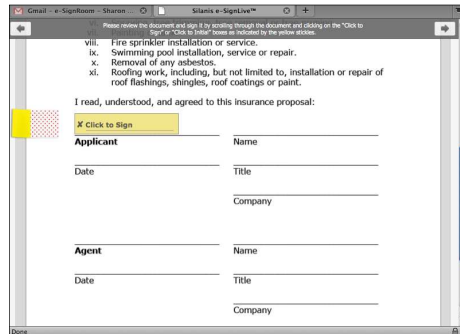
Gmail - e-SignRoom - Sharon ... Silanis e-SignLive™ +

Please review the document and sign it by scrolling through the document and clicking on the "Click to Sign" or "Click to Initial" boxes as indicated by the yellow stickies.

viii. Fire sprinkler installation or service.
ix. Swimming pool installation, service or repair.
x. Removal of any asbestos.
xi. Roofing work, including, but not limited to, installation or repair of roof flashings, shingles, roof coatings or paint.

I read, understood, and agreed to this insurance proposal:

✘ Click to Sign

Applicant

Name

Date

Title

Company

Agent

Name

Date

Title

Company

Done